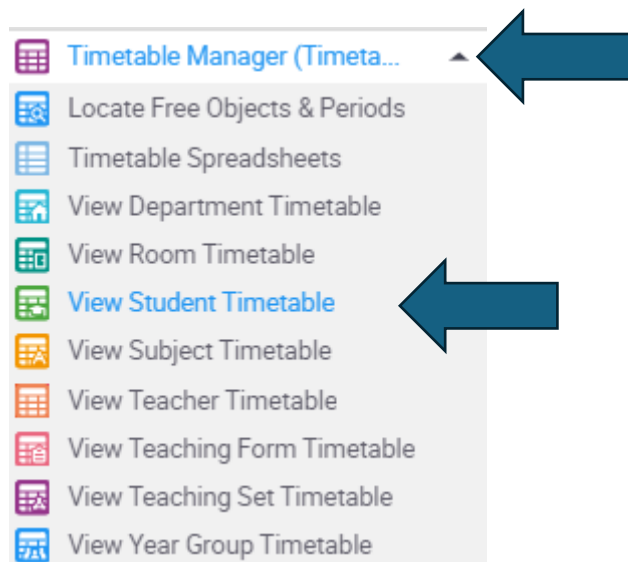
Timetable Manager (Timeta...

Locate Free Objects & Periods

Timetable Spreadsheets

View Department Timetable

View Room Timetable

View Student Timetable

View Subject Timetable

View Teacher Timetable

View Teaching Form Timetable

View Teaching Set Timetable

View Year Group Timetable